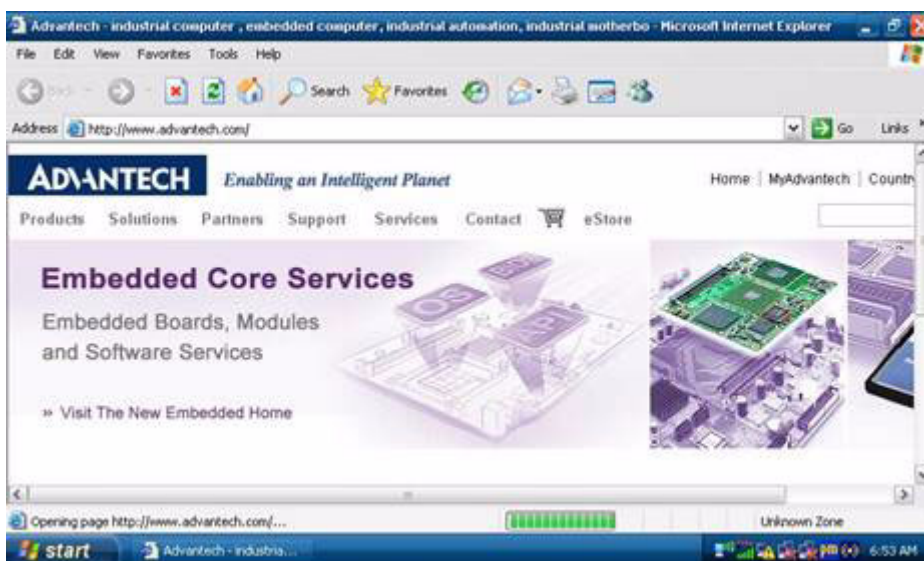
Advantech - industrial computer , embedded computer, industrial automation, industrial motherbo - Microsoft Internet Explorer

File Edit View Favorites Tools Help

Back Search Favorites

Address http://www.advantech.com/ Go Links

ADVANTECH Enabling an Intelligent Planet

Home | MyAdvantech | Countr

Products Solutions Partners Support Services Contact eStore

Embedded Core Services

Embedded Boards, Modules and Software Services

» Visit The New Embedded Home

Opening page http://www.advantech.com/...

Unknown Zone

start Advantech - industria...

6:53 AM